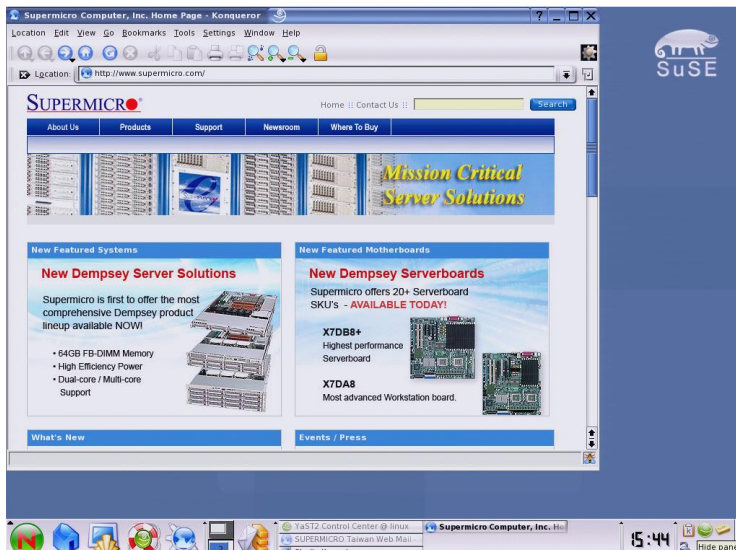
Supermicro Computer, Inc. Home Page - Konqueror

Location Edit View Go Bookmarks Tools Settings Window Help

Location: http://www.supermicro.com/

SuSE

SUPERMICRO

Home :: Contact Us :: Search

About Us | Products | Support | Newsroom | Where To Buy

Mission Critical Server Solutions

New Featured Systems

New Dempsey Server Solutions

Supermicro is first to offer the most comprehensive Dempsey product lineup available NOW!

• 64GB FB-DIMM Memory
• High Efficiency Power
• Dual-core / Multi-core Support

New Featured Motherboards

New Dempsey Serverboards

Supermicro offers 20+ Serverboard SKU's - AVAILABLE TODAY!

X7DB8+
Highest performance Serverboard

X7DA8
Most advanced Workstation board.

What's New

Events / Press

YaST2 Control Center @ linux

SUPERMICRO Taiwan Web Mail -

Supermicro Computer, Inc. Ho

15:44

Hide pane